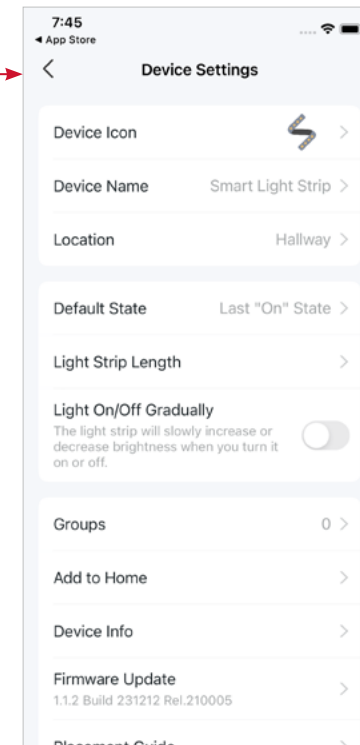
7:45
◂ App Store

Device Settings

Device Icon

Device Name Smart Light Strip

Location Hallway

Default State Last "On" State

Light Strip Length

Light On/Off Gradually
The light strip will slowly increase or decrease brightness when you turn it on or off.

Groups 0

Add to Home

Device Info

Firmware Update
1.1.2 Build 231212 Rel.210005

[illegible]